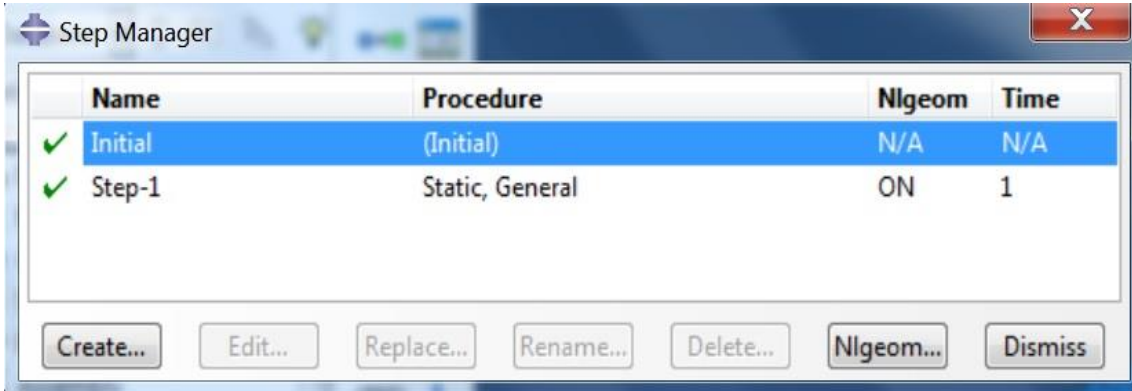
Step Manager

| | Name | Procedure | Nlgeom | Time |
|---|---|---|---|---|
| ✓ | Initial | (Initial) | N/A | N/A |
| ✓ | Step-1 | Static, General | ON | 1 |

Create... Edit... Replace... Rename... Delete... Nlgeom... Dismiss